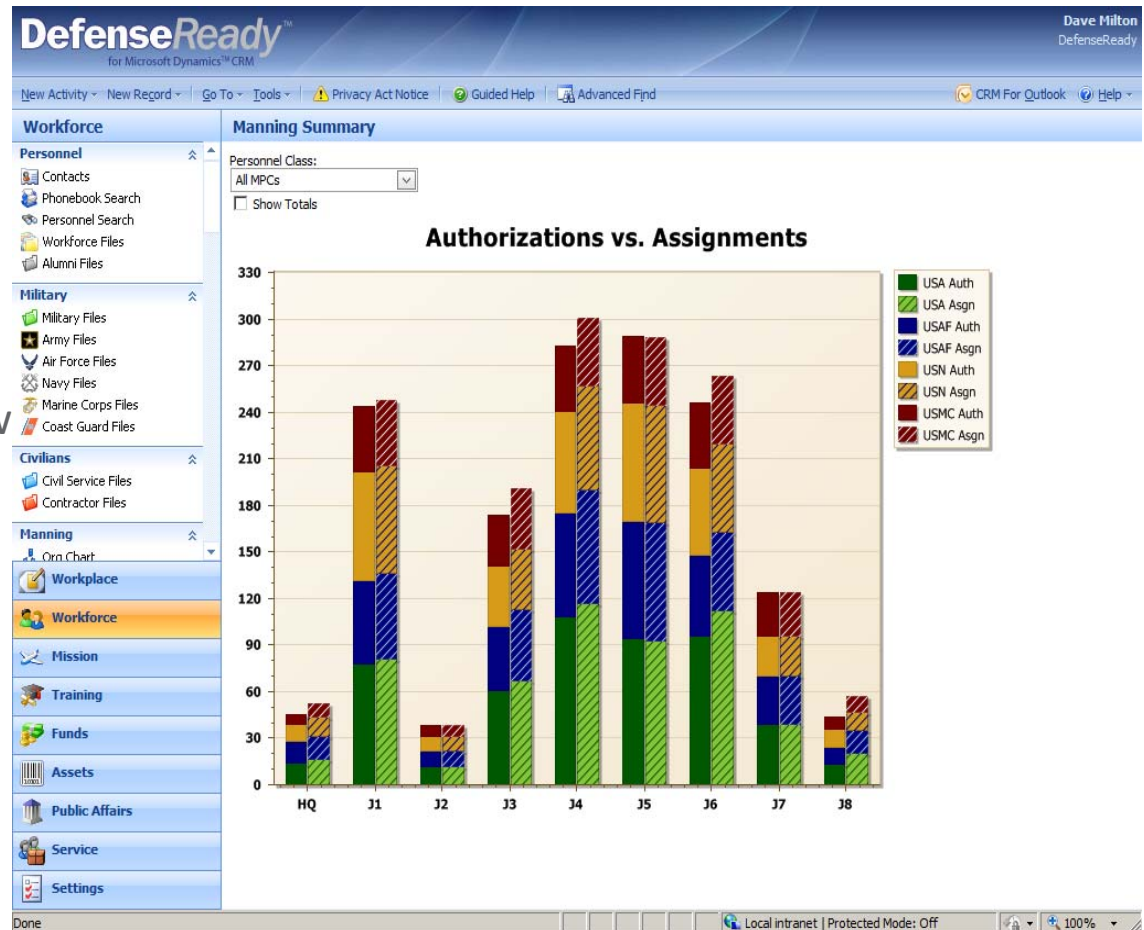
DefenseReady™
for Microsoft Dynamics™ CRM

Dave Milton
DefenseReady

New Activity · New Record · Go To · Tools · Privacy Act Notice Guided Help Advanced Find CRM For Outlook Help

Workforce

Personnel
Contacts
Phonebook Search
Personnel Search
Workforce Files
Alumni Files

Military
Military Files
Army Files
Air Force Files
Navy Files
Marine Corps Files
Coast Guard Files

Civilians
Civil Service Files
Contractor Files

Manning
Org Chart

Workplace
Workforce
Mission
Training
Funds
Assets
Public Affairs
Service
Settings

Manning Summary

Personnel Class:
All MPCs
Show Totals

Authorizations vs. Assignments

330
300
270
240
210
180
150
120
90
60
30
0

HQ J1 J2 J3 J4 J5 J6 J7 J8

USA Auth
USA Asgn
USAF Auth
USAF Asgn
USN Auth
USN Asgn
USMC Auth
USMC Asgn

Done
Local intranet | Protected Mode: Off
100%